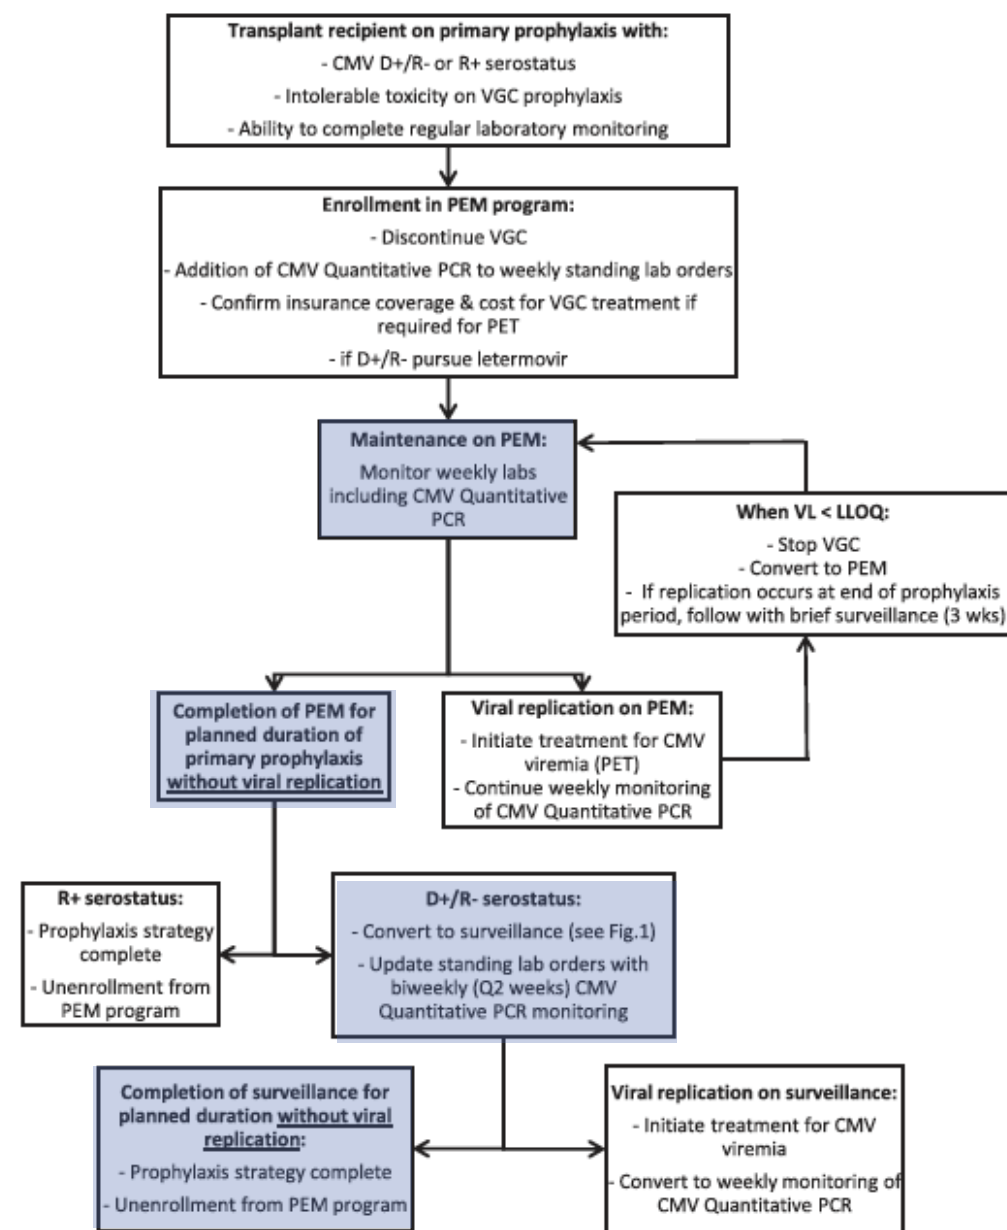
Transplant recipient on primary prophylaxis with:
- CMV D+/R- or R+ serostatus
- Intolerable toxicity on VGC prophylaxis
- Ability to complete regular laboratory monitoring

Enrollment in PEM program:
- Discontinue VGC
- Addition of CMV Quantitative PCR to weekly standing lab orders
- Confirm insurance coverage & cost for VGC treatment if required for PET
- if D+/R- pursue letermovir

Maintenance on PEM:
Monitor weekly labs including CMV Quantitative PCR

When VL < LLOQ:
- Stop VGC
- Convert to PEM
- If replication occurs at end of prophylaxis period, follow with brief surveillance (3 wks)

Completion of PEM for planned duration of primary prophylaxis without viral replication

Viral replication on PEM:
- Initiate treatment for CMV viremia (PET)
- Continue weekly monitoring of CMV Quantitative PCR

R+ serostatus:
- Prophylaxis strategy complete
- Unenrollment from PEM program

D+/R- serostatus:
- Convert to surveillance (see Fig.1)
- Update standing lab orders with biweekly (Q2 weeks) CMV Quantitative PCR monitoring

Completion of surveillance for planned duration without viral replication:
- Prophylaxis strategy complete
- Unenrollment from PEM program

Viral replication on surveillance:
- Initiate treatment for CMV viremia
- Convert to weekly monitoring of CMV Quantitative PCR